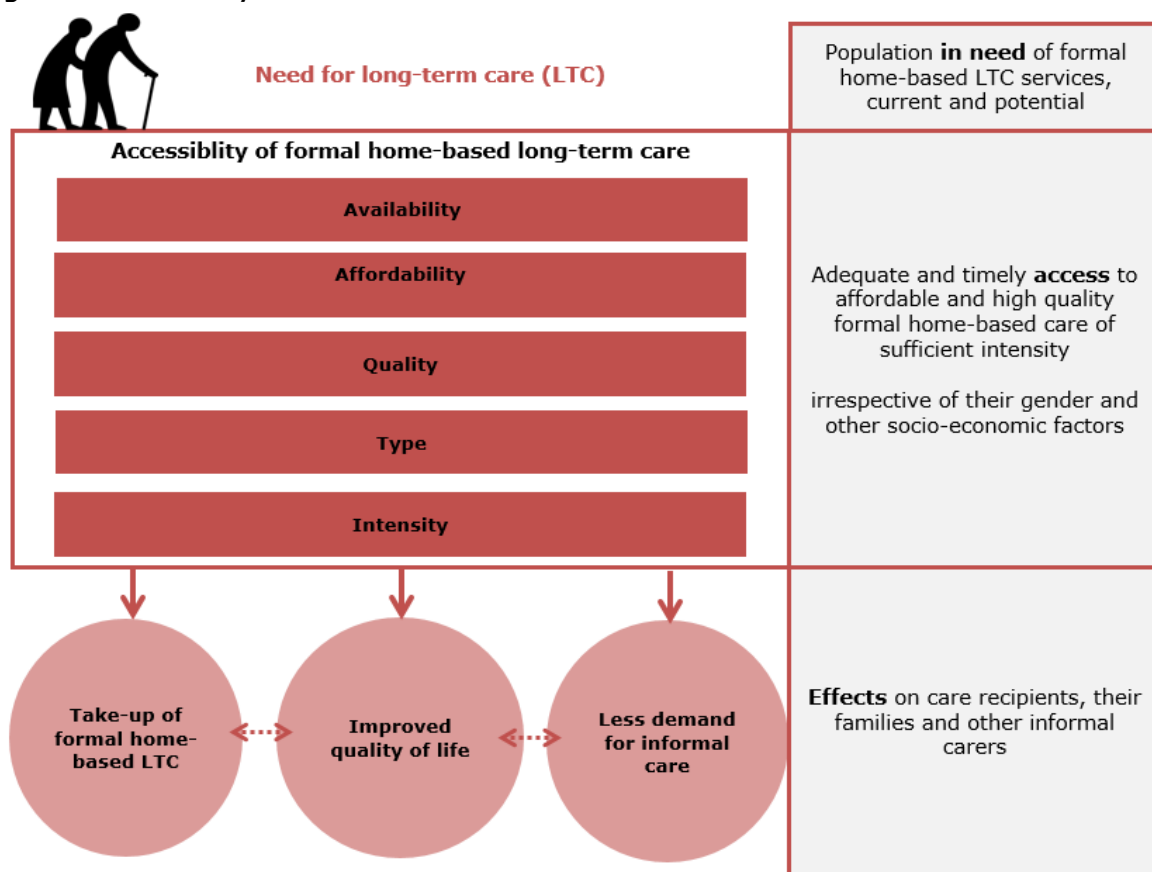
Need for long-term care (LTC)

Population **in need** of formal home-based LTC services, current and potential

Accessiblity of formal home-based long-term care

Availability

Affordability

Quality

Type

Intensity

Adequate and timely **access** to affordable and high quality formal home-based care of sufficient intensity

irrespective of their gender and other socio-economic factors

Take-up of formal home-based LTC

Improved quality of life

Less demand for informal care

**Effects** on care recipients, their families and other informal carers